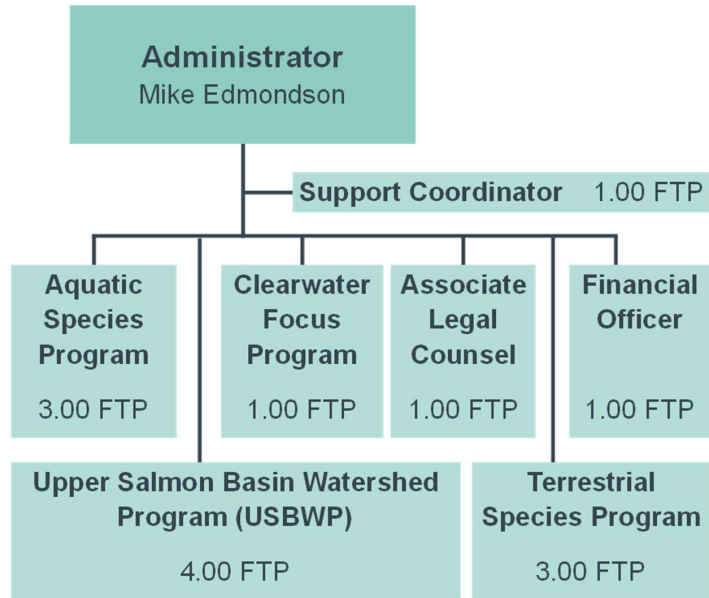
Administrator
Mike Edmondson

Support Coordinator 1.00 FTP

Aquatic Species Program
3.00 FTP

Clearwater Focus Program
1.00 FTP

Associate Legal Counsel
1.00 FTP

Financial Officer
1.00 FTP

Upper Salmon Basin Watershed Program (USBWP)
4.00 FTP

Terrestrial Species Program
3.00 FTP